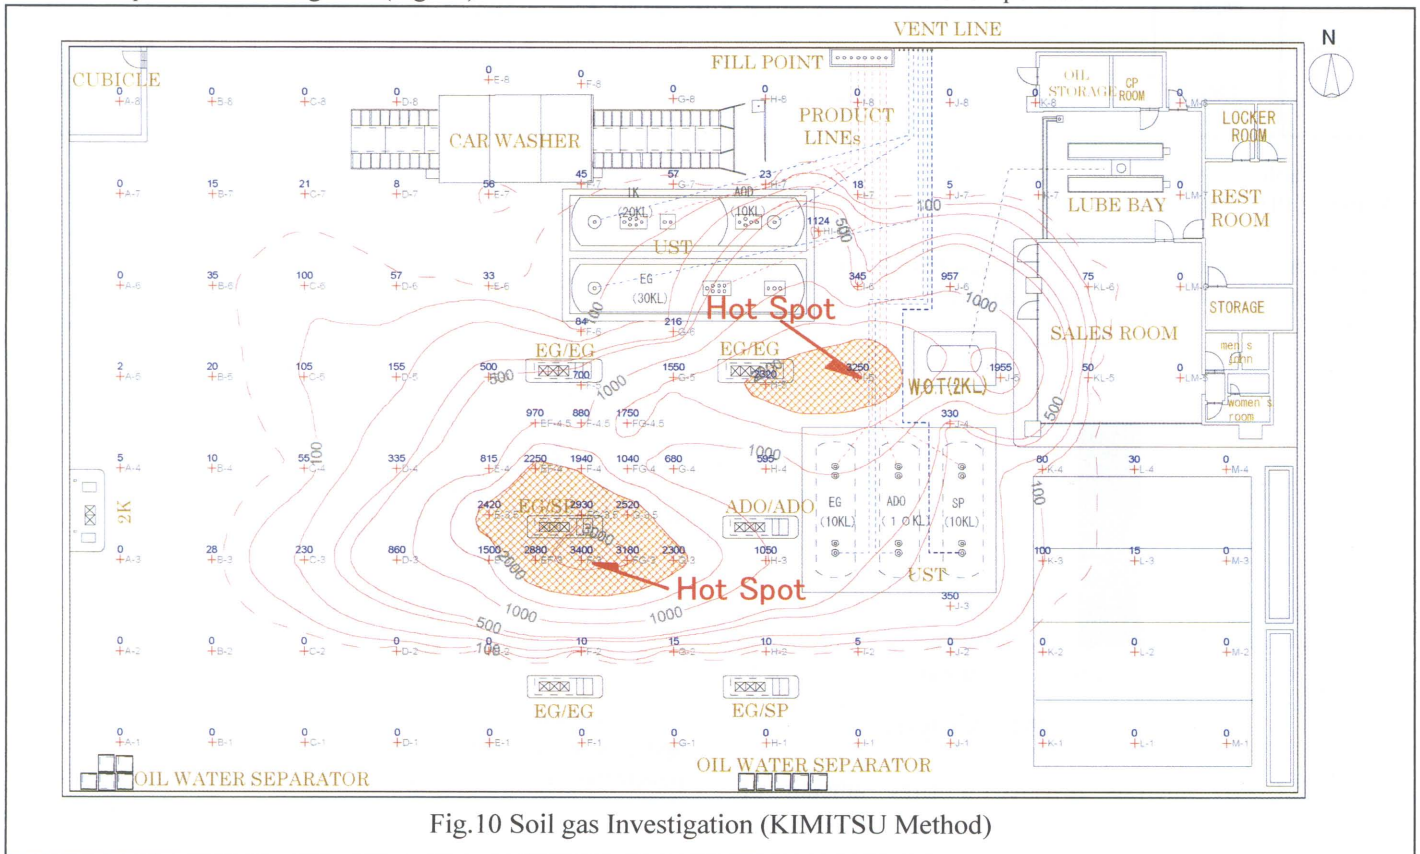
VENT LINE
N
CUBICLE
FILL POINT
OIL STORAGE
CP ROOM
LOCKER ROOM
CAR WASHER
PRODUCT LINEs
1K (20KL)
ADO (10KL)
UST
EG (30KL)
LUBE BAY
REST ROOM
STORAGE
Hot Spot
SALES ROOM
men's room
women's room
EG/EG
EG/EG
W.O.T(2KL)
EG/SP
ADO/ADO
EG (10KL)
ADO (10KL)
SP (10KL)
UST
2K
Hot Spot
EG/EG
EG/SP
OIL WATER SEPARATOR
OIL WATER SEPARATOR

0 A-8, 0 B-8, 0 C-8, 0 D-8, 0 E-8, 0 F-8, 0 G-8, 0 H-8, 0 I-8, 0 J-8, 0 K-8, 0 LM-8
0 A-7, 15 B-7, 21 C-7, 8 D-7, 56 E-7, 45 F-7, 57 G-7, 23 H-7, 18 I-7, 5 J-7, 0 K-7, 0 LM-7
1124 H-6
0 A-6, 35 B-6, 100 C-6, 57 D-6, 33 E-6, 345 I-6, 957 J-6, 75 KL-6, 0 LM-6
84 F-6, 216 G-6
2 A-5, 20 B-5, 105 C-5, 155 D-5, 500 E-5, 700 F-5, 1550 G-5, 2300 H-5, 3250 I-5, 1955 J-5, 50 KL-5, 0 LM-5
970 EF-4.5, 880 F-4.5, 1750 FG-4.5
330 J-4
5 A-4, 10 B-4, 55 C-4, 335 D-4, 815 E-4, 2250 EF-4, 1940 F-4, 1040 FG-4, 680 G-4, 595 H-4, 80 K-4, 30 L-4, 0 M-4
2420 E-3.5, 2930 F-3.5, 2520 G-3.5
0 A-3, 28 B-3, 230 C-3, 860 D-3, 1500 E-3, 2880 EF-3, 3400 F-3, 3180 FG-3, 2300 G-3, 1050 H-3, 100 K-3, 15 L-3, 0 M-3
350 J-3
0 A-2, 0 B-2, 0 C-2, 0 D-2, 0 E-2, 10 F-2, 15 G-2, 10 H-2, 5 I-2, 0 J-2, 0 K-2, 0 L-2, 0 M-2
0 A-1, 0 B-1, 0 C-1, 0 D-1, 0 E-1, 0 F-1, 0 G-1, 0 H-1, 0 I-1, 0 J-1, 0 K-1, 0 L-1, 0 M-1

100, 100, 100, 1000, 1000, 500, 500, 100, 1000, 1000, 2000, 2000, 1000, 1000, 500, 100, 100

Fig.10 Soil gas Investigation (KIMITSU Method)